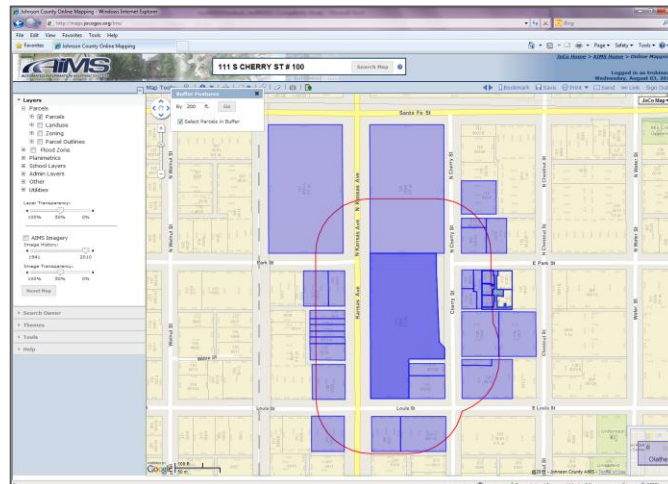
Johnson County Online Mapping - Windows Internet Explorer

http://maps.jocogov.org/ims/

File Edit View Favorites Tools Help

Favorites Johnson County Online Mapping

AIMS

111 S CHERRY ST # 100

Search Map

JoCo Home > AIMS Home > Online Mapping

Logged in as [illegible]
Wednesday, August 01, 20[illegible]

Map Tools

Buffer Features

By 200 ft. Go

Select Parcels in Buffer

Bookmark Save Print Send Link Sign Out

JoCo Map

Layers
Parcels
Parcels
Landuse
Zoning
Parcel Outlines
Flood Zone
Planimetrics
School Layers
Admin Layers
Other
Utilities

Layer Transparency:
100% 50% 0%

AIMS Imagery
Image History:
1941 2010
Image Transparency:
100% 50% 0%

Reset Map

Search Owner
Themes
Tools
Help

Santa Fe St
N Walnut St
N Kansas Ave
N Cherry St
N Chestnut St
N Water St
Park St
E Park St
Walnut St
Kansas Ave
Cherry St
Chestnut St
Water St
Wilder St
Loula St
E Loula St
Olathe

©2012 - Johnson County AIMS - Terms of Use